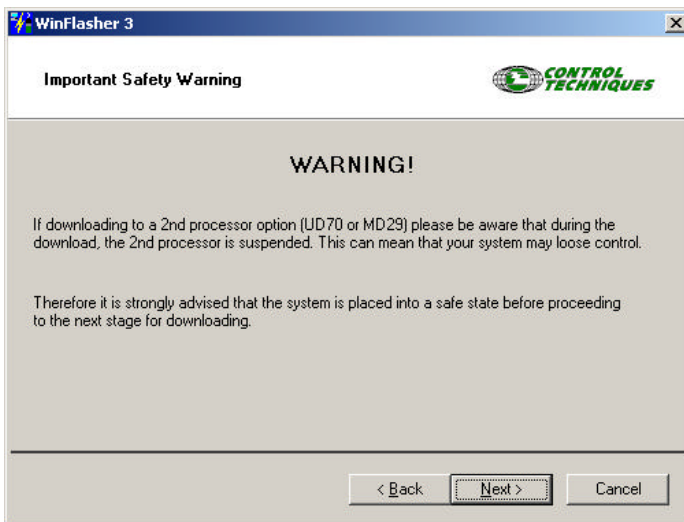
WinFlasher 3

Important Safety Warning

CONTROL TECHNIQUES

WARNING!

If downloading to a 2nd processor option (UD70 or MD29) please be aware that during the download, the 2nd processor is suspended. This can mean that your system may loose control.

Therefore it is strongly advised that the system is placed into a safe state before proceeding to the next stage for downloading.

< Back Next > Cancel